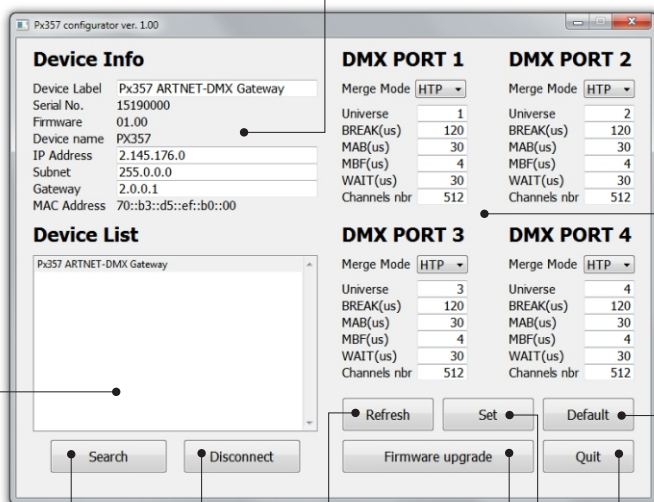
Px357 configurator ver. 1.00

Device Info

Device Label Px357 ARTNET-DMX Gateway
Serial No. 15190000
Firmware 01.00
Device name PX357
IP Address 2.145.176.0
Subnet 255.0.0.0
Gateway 2.0.0.1
MAC Address 70::b3::d5::ef::b0::00

DMX PORT 1

Merge Mode HTP
Universe 1
BREAK(us) 120
MAB(us) 30
MBF(us) 4
WAIT(us) 30
Channels nbr 512

DMX PORT 2

Merge Mode HTP
Universe 2
BREAK(us) 120
MAB(us) 30
MBF(us) 4
WAIT(us) 30
Channels nbr 512

Device List

Px357 ARTNET-DMX Gateway

DMX PORT 3

Merge Mode HTP
Universe 3
BREAK(us) 120
MAB(us) 30
MBF(us) 4
WAIT(us) 30
Channels nbr 512

DMX PORT 4

Merge Mode HTP
Universe 4
BREAK(us) 120
MAB(us) 30
MBF(us) 4
WAIT(us) 30
Channels nbr 512

Refresh Set Default

Search Disconnect Firmware upgrade Quit